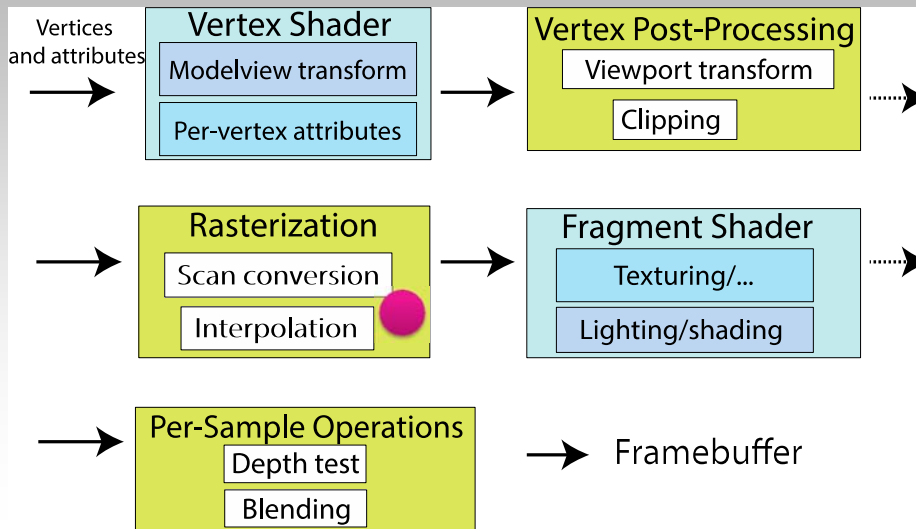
Vertices and attributes

Vertex Shader
Modelview transform
Per-vertex attributes

Vertex Post-Processing
Viewport transform
Clipping

Rasterization
Scan conversion
Interpolation

Fragment Shader
Texturing/...
Lighting/shading

Per-Sample Operations
Depth test
Blending

Framebuffer